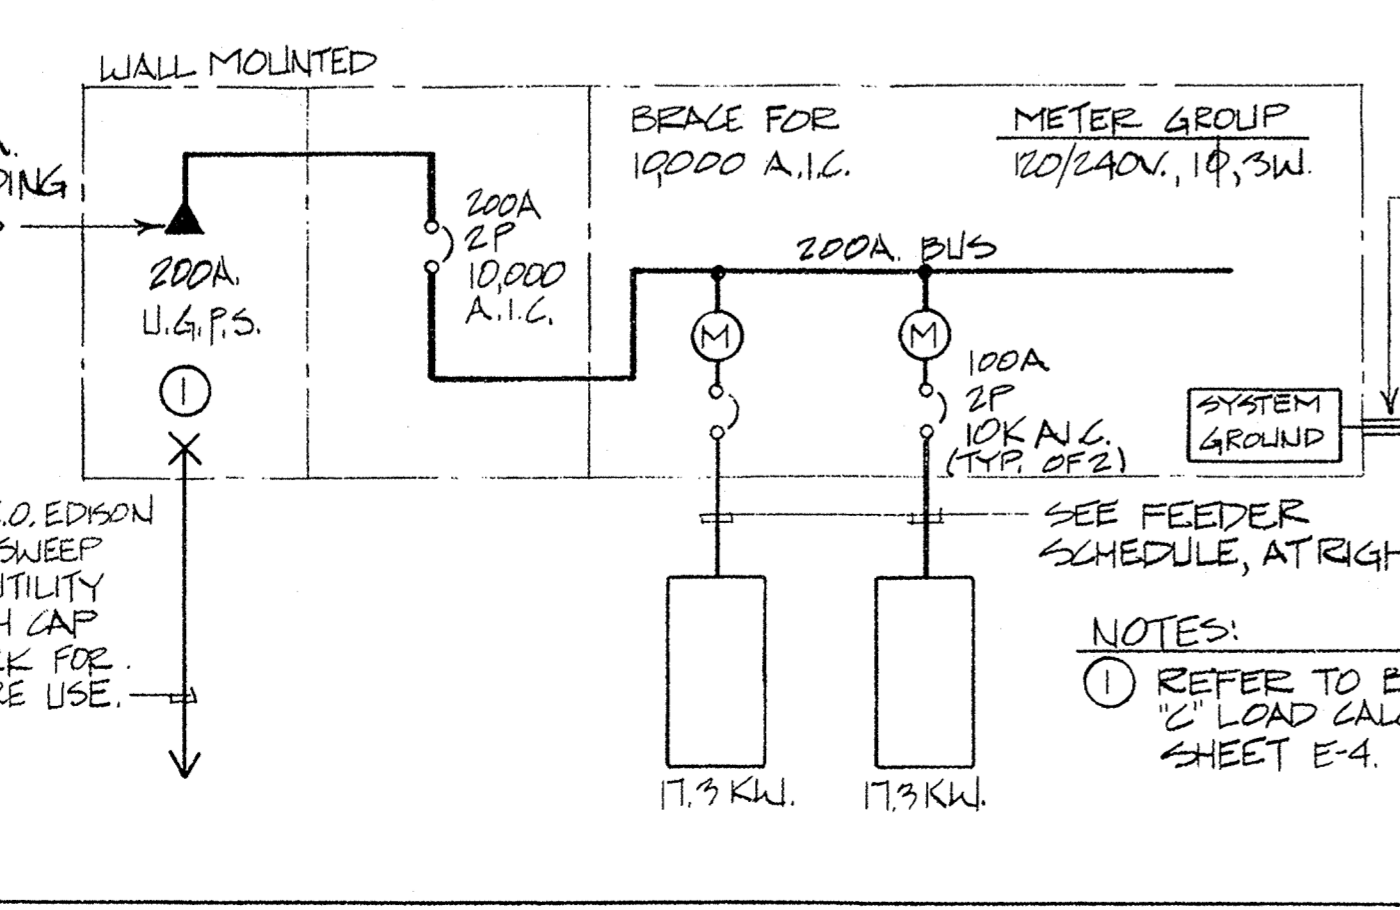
WALL MOUNTED

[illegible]
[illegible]DING

200A.
U.G.P.S.

①

200A
2P
10,000
A.I.C.

BRACE FOR
10,000 A.I.C.

METER GROUP
120/240V., 1Φ, 3W.

200A. BUS

M

M

100A
2P
10K A.I.C.
(TYP. OF 2)

SYSTEM
GROUND

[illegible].O. EDISON
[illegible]SWEEP
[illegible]TILITY
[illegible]H CAP
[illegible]K FOR
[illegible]E USE.

SEE FEEDER
SCHEDULE, AT RIGH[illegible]

NOTES:

① REFER TO B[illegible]
"C" LOAD CAL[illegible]
SHEET E-4.

17.3 KW.

17.3 KW.